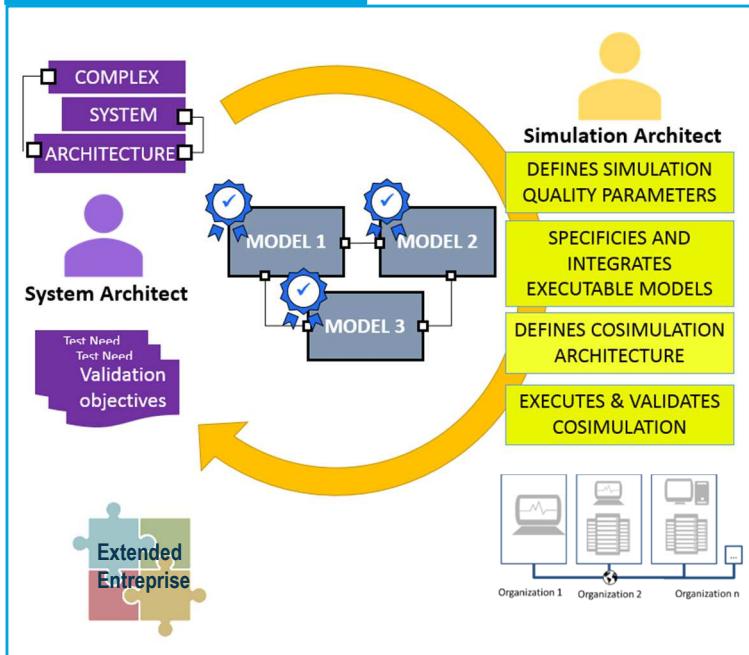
COMPLEX
SYSTEM
ARCHITECTURE

System Architect

Test Need
Test Need
Validation objectives

Extended Entreprise

MODEL 1
MODEL 2
MODEL 3

Simulation Architect

DEFINES SIMULATION QUALITY PARAMETERS

SPECIFICIES AND INTEGRATES EXECUTABLE MODELS

DEFINES COSIMULATION ARCHITECTURE

EXECUTES & VALIDATES COSIMULATION

Organization 1
Organization 2
Organization n
...